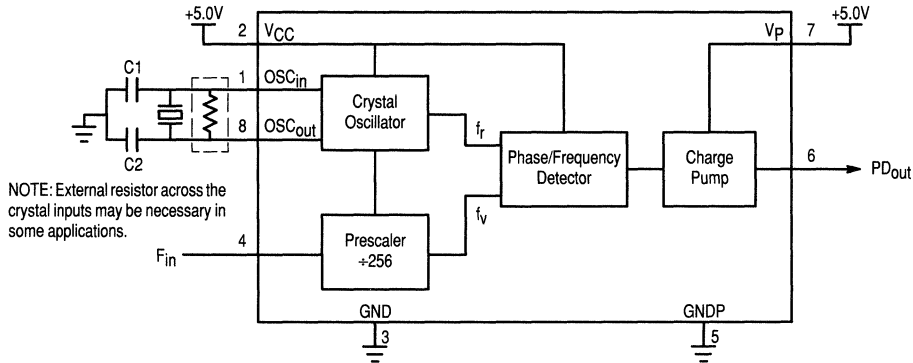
+5.0V
2 $V_{CC}$
C1
1 $OSC_{in}$
8 $OSC_{out}$
C2
Crystal Oscillator
$f_r$
Phase/Frequency Detector
Charge Pump
$V_P$ 7
+5.0V
6
$PD_{out}$
NOTE: External resistor across the crystal inputs may be necessary in some applications.
4
$F_{in}$
Prescaler ÷256
$f_v$
GND
3
GNDP
5